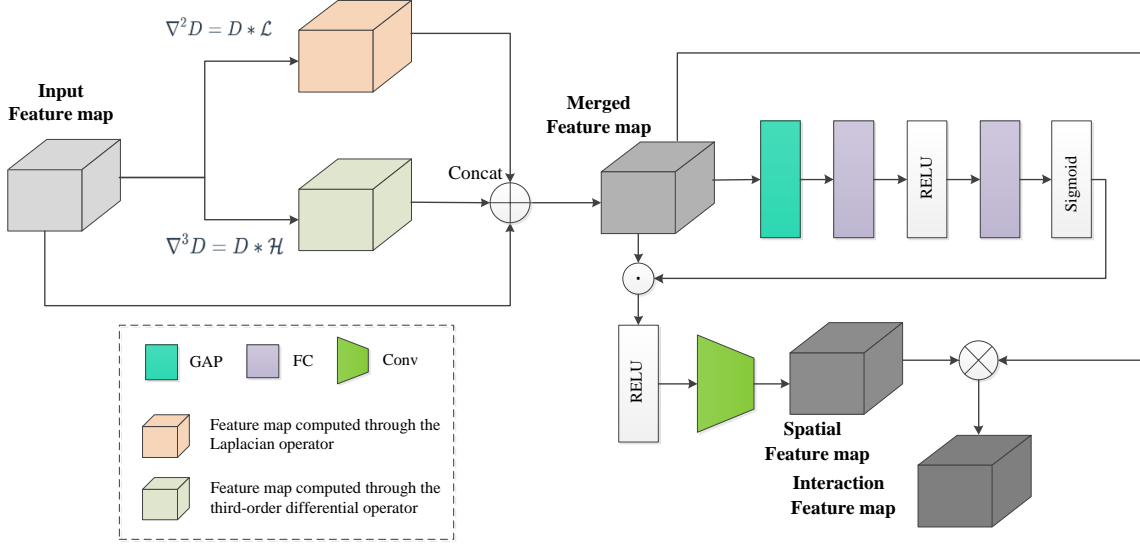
$\nabla^2 D = D * \mathcal{L}$

Input Feature map

$\nabla^3 D = D * \mathcal{H}$

Concat

Merged Feature map

RELU

Sigmoid

RELU

Spatial Feature map

Interaction Feature map

GAP

FC

Conv

Feature map computed through the Laplacian operator

Feature map computed through the third-order differential operator